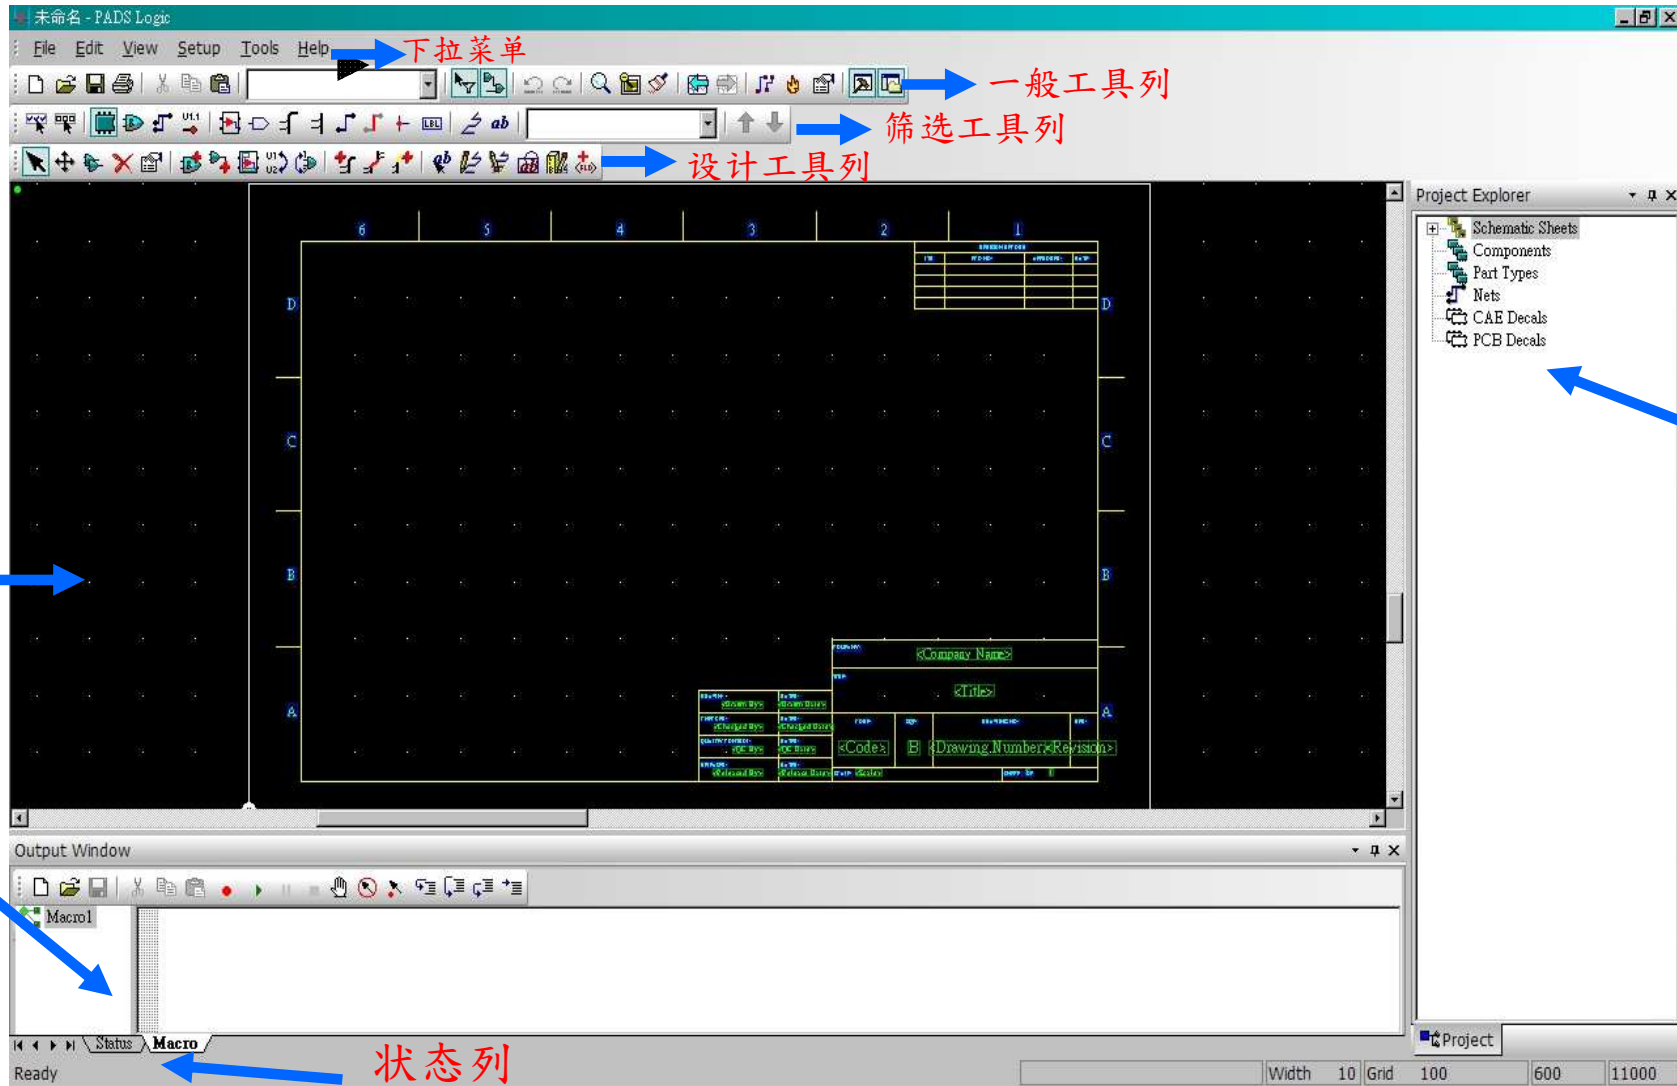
未命名 - PADS Logic

File Edit View Setup Tools Help

下拉菜单

一般工具列

筛选工具列

设计工具列

6 5 4 3 2 1

D C B A

D C B A

<Company Name>

<Title>

<Code> B <Drawing Number> <Revision>

Project Explorer

Schematic Sheets
Components
Part Types
Nets
CAE Decals
PCB Decals

Output Window

Macro1

Status Macro

状态列

Project

Ready

Width 10 Grid 100 600 11000